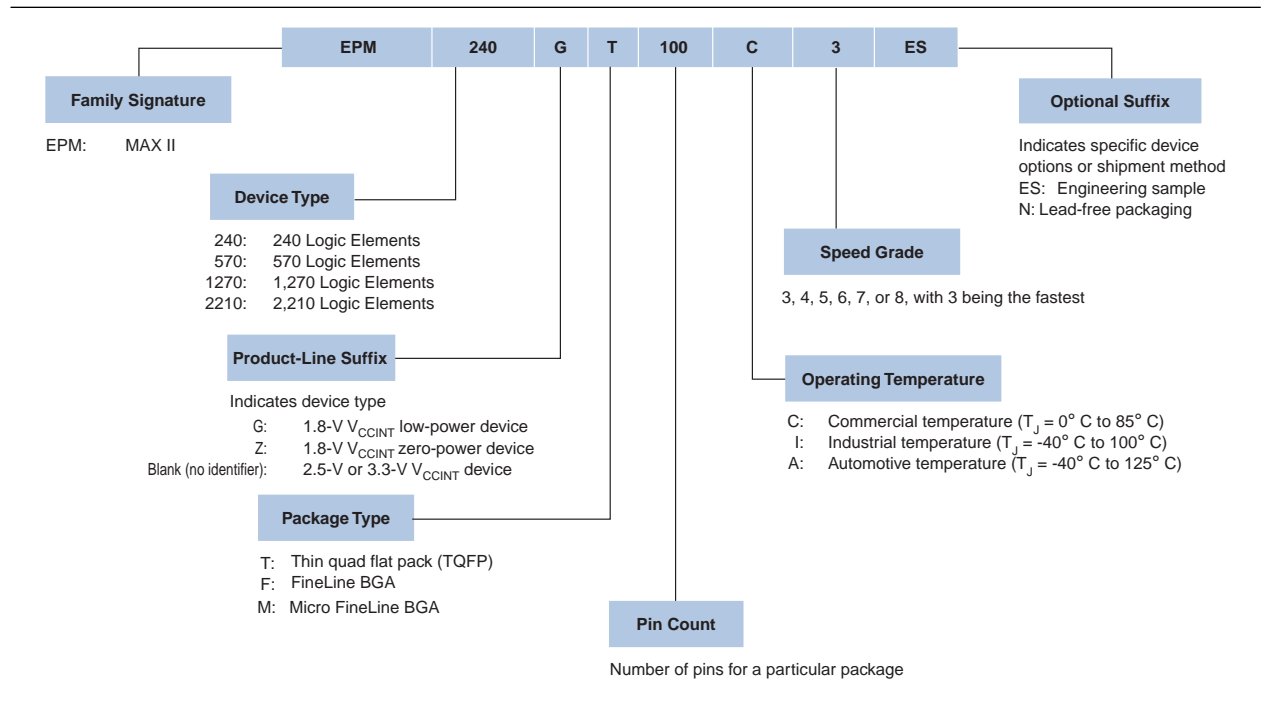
| EPM | 240 | G | T | 100 | C | 3 | ES |
|---|---|---|---|---|---|---|---|

Family Signature

EPM: MAX II

Device Type

240: 240 Logic Elements
570: 570 Logic Elements
1270: 1,270 Logic Elements
2210: 2,210 Logic Elements

Product-Line Suffix

Indicates device type
G: 1.8-V $V_{CCINT}$ low-power device
Z: 1.8-V $V_{CCINT}$ zero-power device
Blank (no identifier): 2.5-V or 3.3-V $V_{CCINT}$ device

Package Type

T: Thin quad flat pack (TQFP)
F: FineLine BGA
M: Micro FineLine BGA

Pin Count

Number of pins for a particular package

Optional Suffix

Indicates specific device options or shipment method
ES: Engineering sample
N: Lead-free packaging

Speed Grade

3, 4, 5, 6, 7, or 8, with 3 being the fastest

Operating Temperature

C: Commercial temperature ($T_J$ = 0° C to 85° C)
I: Industrial temperature ($T_J$ = -40° C to 100° C)
A: Automotive temperature ($T_J$ = -40° C to 125° C)